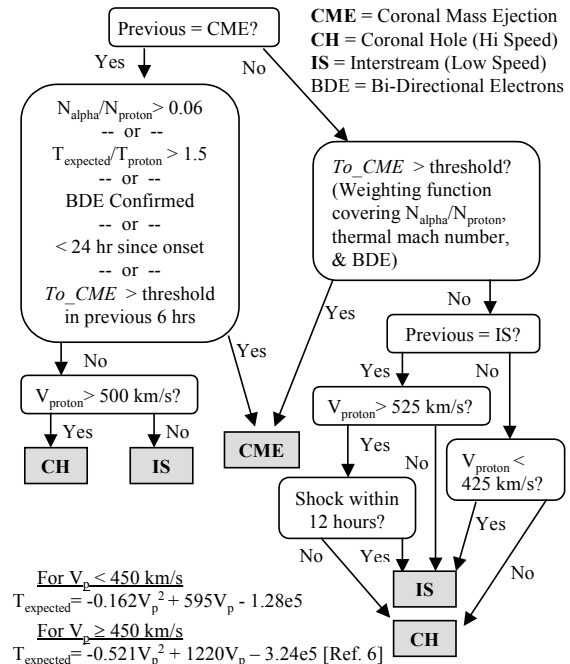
Previous = CME?

**CME** = Coronal Mass Ejection
**CH** = Coronal Hole (Hi Speed)
**IS** = Interstream (Low Speed)
BDE = Bi-Directional Electrons

Yes

No

$N_{alpha}/N_{proton} > 0.06$
-- or --
$T_{expected}/T_{proton} > 1.5$
-- or --
BDE Confirmed
-- or --
< 24 hr since onset
-- or --
*To_CME* > threshold in previous 6 hrs

*To_CME* > threshold? (Weighting function covering $N_{alpha}/N_{proton}$, thermal mach number, & BDE)

No

Yes

Yes

Previous = IS?

No

Yes

No

$V_{proton} > 500$ km/s?

$V_{proton} > 525$ km/s?

Yes

No

**CME**

Yes

No

$V_{proton} < 425$ km/s?

**CH**

**IS**

Shock within 12 hours?

Yes

No

Yes

No

**IS**

For $V_p < 450$ km/s
$T_{expected} = -0.162V_p^2 + 595V_p - 1.28e5$
For $V_p \geq 450$ km/s
$T_{expected} = -0.521V_p^2 + 1220V_p - 3.24e5$ [Ref. 6]

**CH**